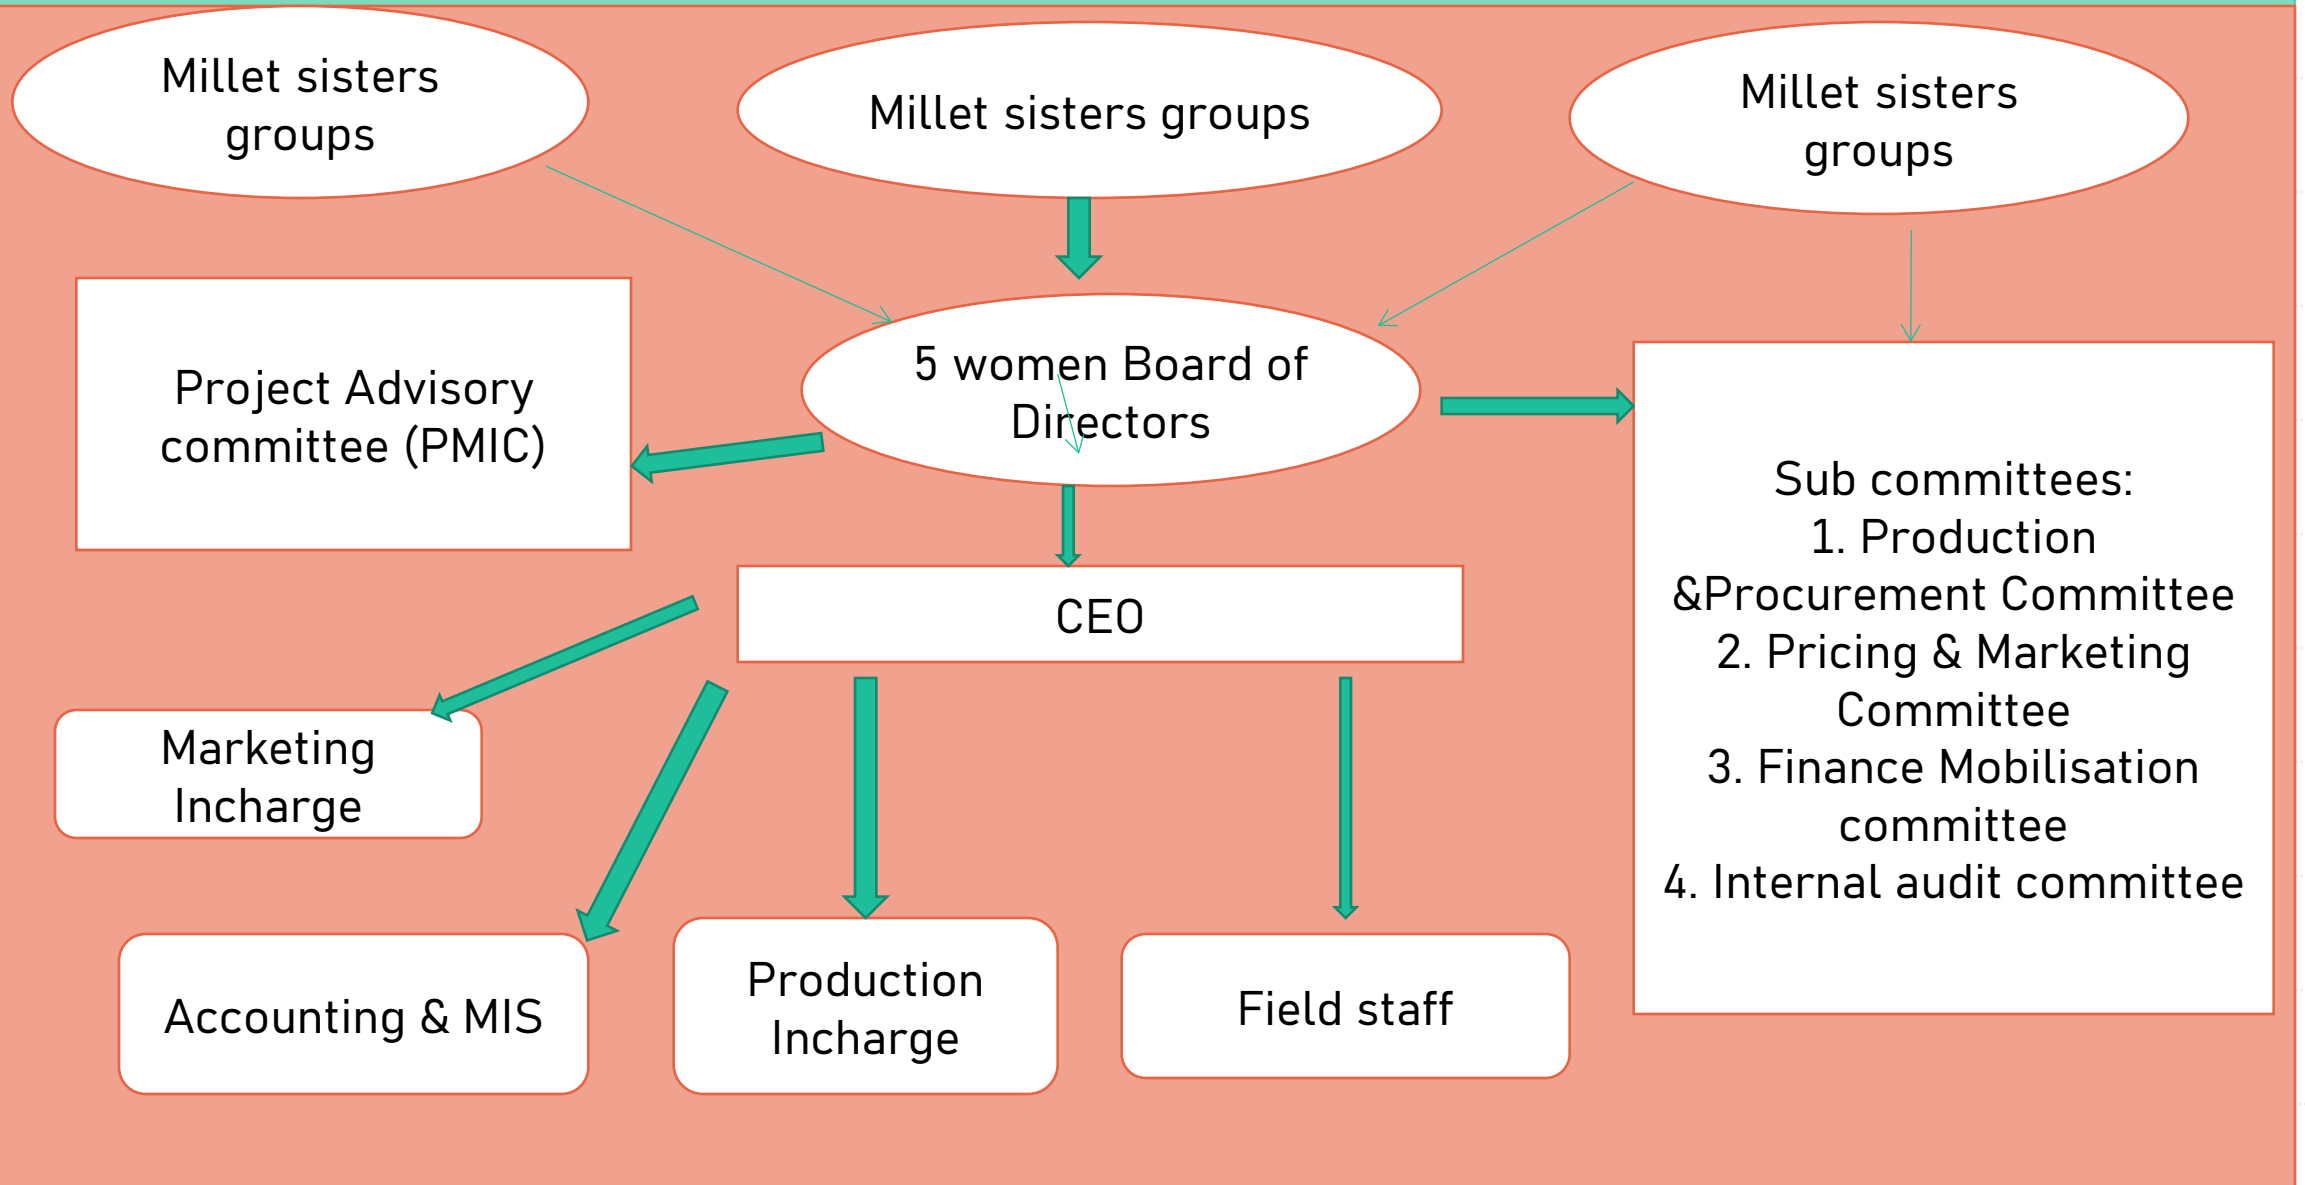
Millet sisters groups

Millet sisters groups

Millet sisters groups

Project Advisory committee (PMIC)

5 women Board of Directors

Sub committees:
1. Production &Procurement Committee
2. Pricing & Marketing Committee
3. Finance Mobilisation committee
4. Internal audit committee

CEO

Marketing Incharge

Accounting & MIS

Production Incharge

Field staff